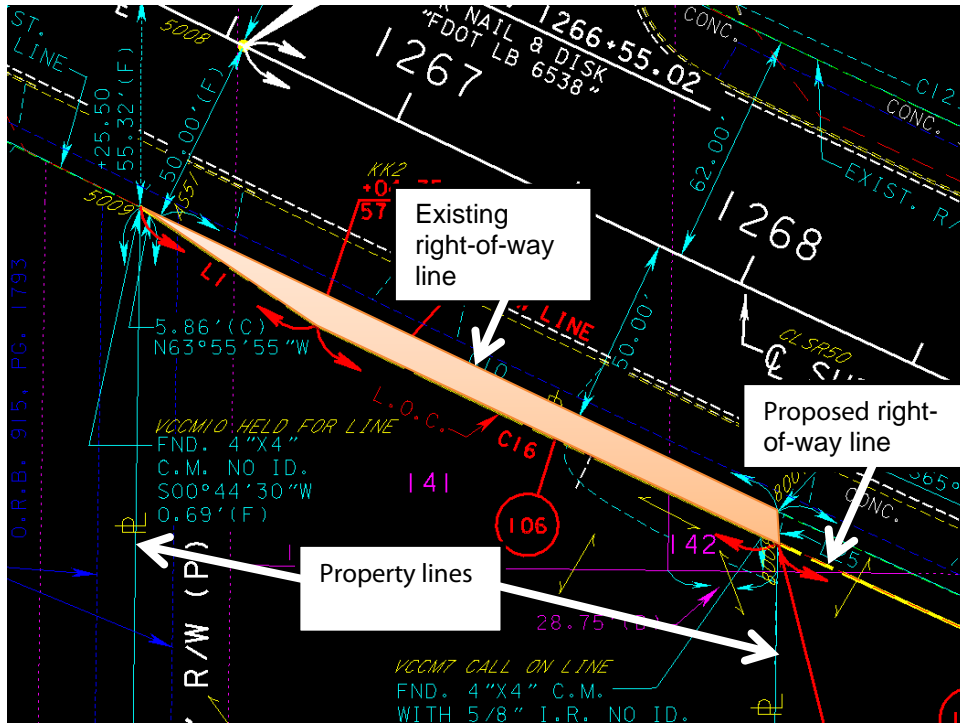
5008
NAIL & DISK
"FDOT LB 6538"
1266+55.02
1267
CONC.
C12
CONC.
ST.
LINE
+25.50
55.32'(F)
50.00'(F)
5009
55'
KK2
57
Existing right-of-way line
62.00'
1268
EXIST. R/
LINE
50.00'
CL SR50
5.86'(C)
N63°55'55"W
O.R.B. 915, PG. 1793
VCCM10 HELD FOR LINE
FND. 4"X4"
C.M. NO ID.
S00°44'30"W
0.69'(F)
L.O.C.
C16
106
141
142
Proposed right-of-way line
CONC.
Property lines
R/W (P)
28.75'
VCCM7 CALL ON LINE
FND. 4"X4" C.M.
WITH 5/8" I.R. NO ID.